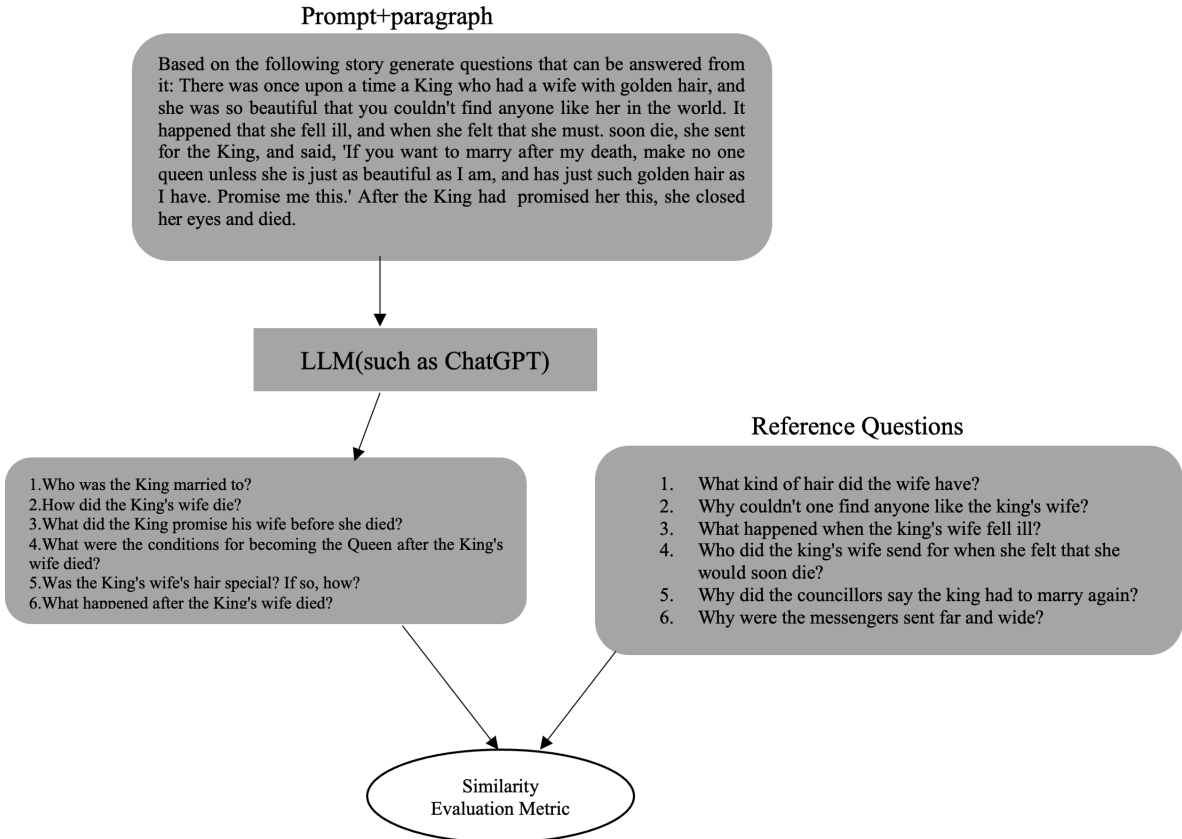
Prompt+paragraph

Based on the following story generate questions that can be answered from it: There was once upon a time a King who had a wife with golden hair, and she was so beautiful that you couldn't find anyone like her in the world. It happened that she fell ill, and when she felt that she must. soon die, she sent for the King, and said, 'If you want to marry after my death, make no one queen unless she is just as beautiful as I am, and has just such golden hair as I have. Promise me this.' After the King had promised her this, she closed her eyes and died.

LLM(such as ChatGPT)

Reference Questions

1.Who was the King married to?
2.How did the King's wife die?
3.What did the King promise his wife before she died?
4.What were the conditions for becoming the Queen after the King's wife died?
5.Was the King's wife's hair special? If so, how?
6.What happened after the King's wife died?

1. What kind of hair did the wife have?
2. Why couldn't one find anyone like the king's wife?
3. What happened when the king's wife fell ill?
4. Who did the king's wife send for when she felt that she would soon die?
5. Why did the councillors say the king had to marry again?
6. Why were the messengers sent far and wide?

Similarity
Evaluation Metric